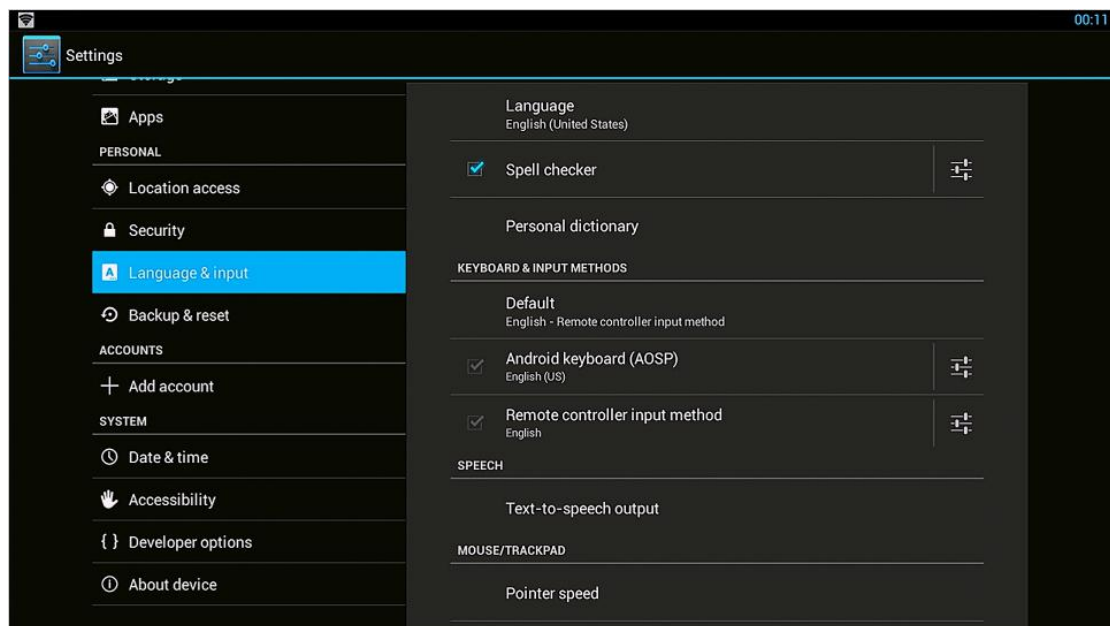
00:11

Settings

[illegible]

Apps

PERSONAL

Location access

Security

Language & input

Backup & reset

ACCOUNTS

Add account

SYSTEM

Date & time

Accessibility

{ } Developer options

About device

Language
English (United States)

Spell checker

Personal dictionary

KEYBOARD & INPUT METHODS

Default
English - Remote controller input method

Android keyboard (AOSP)
English (US)

Remote controller input method
English

SPEECH

Text-to-speech output

MOUSE/TRACKPAD

Pointer speed